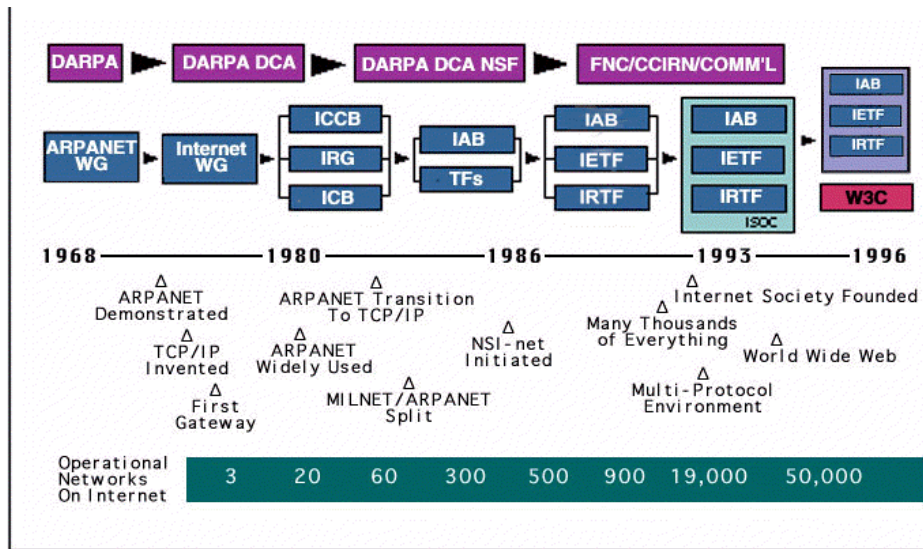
DARPA
DARPA DCA
DARPA DCA NSF
FNC/CCIRN/COMM'L

ARPANET WG
Internet WG
ICCB
IRG
ICB
IAB
TFs
IAB
IETF
IRTF
IAB
IETF
IRTF
ISOC
IAB
IETF
IRTF
W3C

1968 1980 1986 1993 1996

Δ ARPANET Demonstrated
Δ TCP/IP Invented
Δ First Gateway
Δ ARPANET Transition To TCP/IP
Δ ARPANET Widely Used
Δ MILNET/ARPANET Split
Δ NSI-net Initiated
Δ Many Thousands of Everything
Δ Internet Society Founded
Δ World Wide Web
Δ Multi-Protocol Environment

Operational Networks On Internet
3 20 60 300 500 900 19,000 50,000